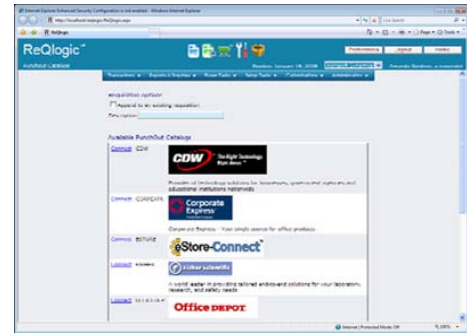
Internet Explorer Enhanced Security Configuration is not enabled - Windows Internet Explorer
http://localhost/reqlogic/ReQlogic.aspx
ReQlogic
ReQlogic™
Punchout Catalogs
Preferences Logout Help
Monday, January 19, 2009 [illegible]
Transactions Reports & Inquiries Reqs Tools Setup Tools Customizations Administration
Requisition Options
Append to an existing requisition
Description
Available PunchOut Catalogs
Connect CDW
CDW The Right Technology. Right Away.™
Provider of technology solutions for businesses, government agencies and educational institutions nationwide.
Connect CORPORATE
Corporate Express
Corporate Express - Your simple source for office products.
Connect ESTORE
eStore-Connect
Connect FISHER
Fisher Scientific
A world leader in providing tailored end-to-end solutions for your laboratory, research, and safety needs
Connect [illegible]
Office DEPOT
Internet | Protected Mode: Off
100%